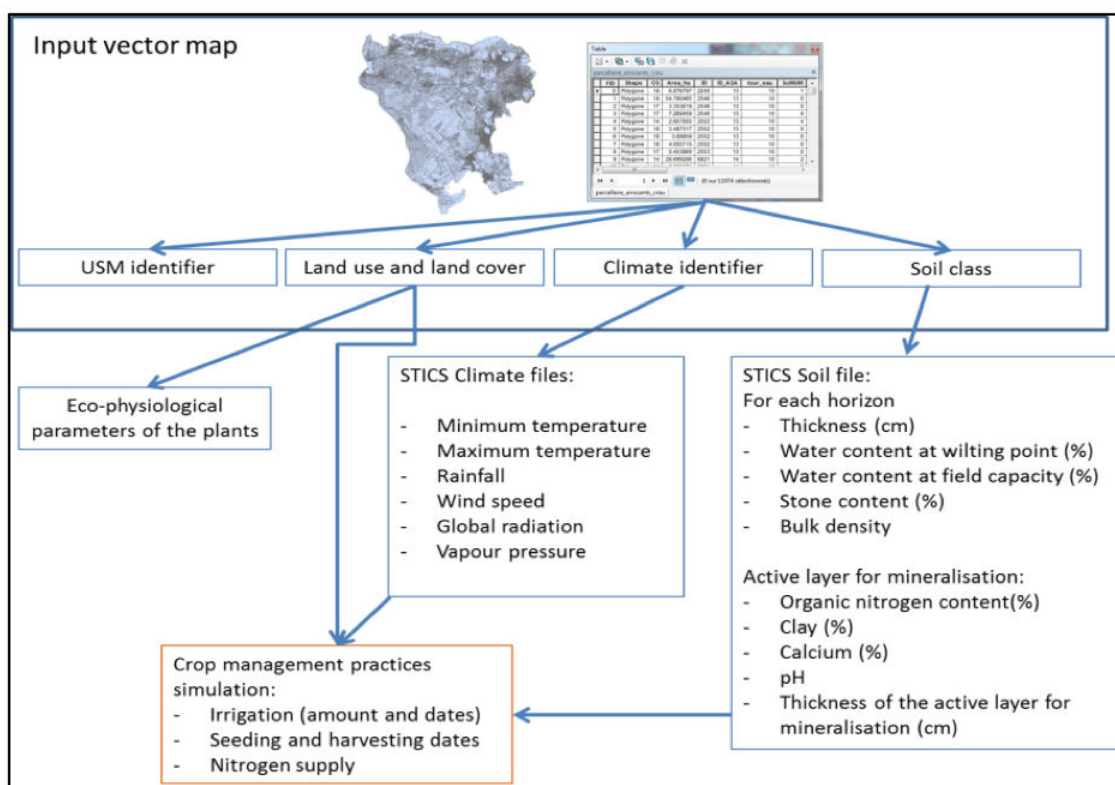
Input vector map

Table

parcellaire_arrosants_crau

| FID | Shape | OS | Area_ha | ID | ID_ASA | tour_eau | ... |
|---|---|---|---|---|---|---|---|
| 0 | Polygone | 16 | 6.079797 | 2249 | 13 | 10 | 1 |
| 1 | Polygone | 18 | 54.780468 | 2548 | 13 | 10 | 0 |
| 2 | Polygone | 17 | 3.353678 | 2546 | 13 | 10 | 0 |
| 3 | Polygone | 17 | 7.069459 | 2548 | 13 | 10 | 0 |
| 4 | Polygone | 14 | 2.857505 | 2552 | 13 | 10 | 4 |
| 5 | Polygone | 18 | 3.487317 | 2552 | 13 | 10 | 0 |
| 6 | Polygone | 16 | 3.69809 | 2552 | 13 | 10 | 0 |
| 7 | Polygone | 18 | 4.050715 | 2552 | 13 | 10 | 0 |
| 8 | Polygone | 17 | 9.453899 | 2553 | 13 | 10 | 0 |
| 9 | Polygone | 14 | 29.699286 | 6921 | 14 | 10 | 2 |

(0 sur 12074 sélectionnés)

parcellaire_arrosants_crau

USM identifier

Land use and land cover

Climate identifier

Soil class

Eco-physiological parameters of the plants

STICS Climate files:
- Minimum temperature
- Maximum temperature
- Rainfall
- Wind speed
- Global radiation
- Vapour pressure

STICS Soil file:
For each horizon
- Thickness (cm)
- Water content at wilting point (%)
- Water content at field capacity (%)
- Stone content (%)
- Bulk density

Active layer for mineralisation:
- Organic nitrogen content(%)
- Clay (%)
- Calcium (%)
- pH
- Thickness of the active layer for mineralisation (cm)

Crop management practices simulation:
- Irrigation (amount and dates)
- Seeding and harvesting dates
- Nitrogen supply